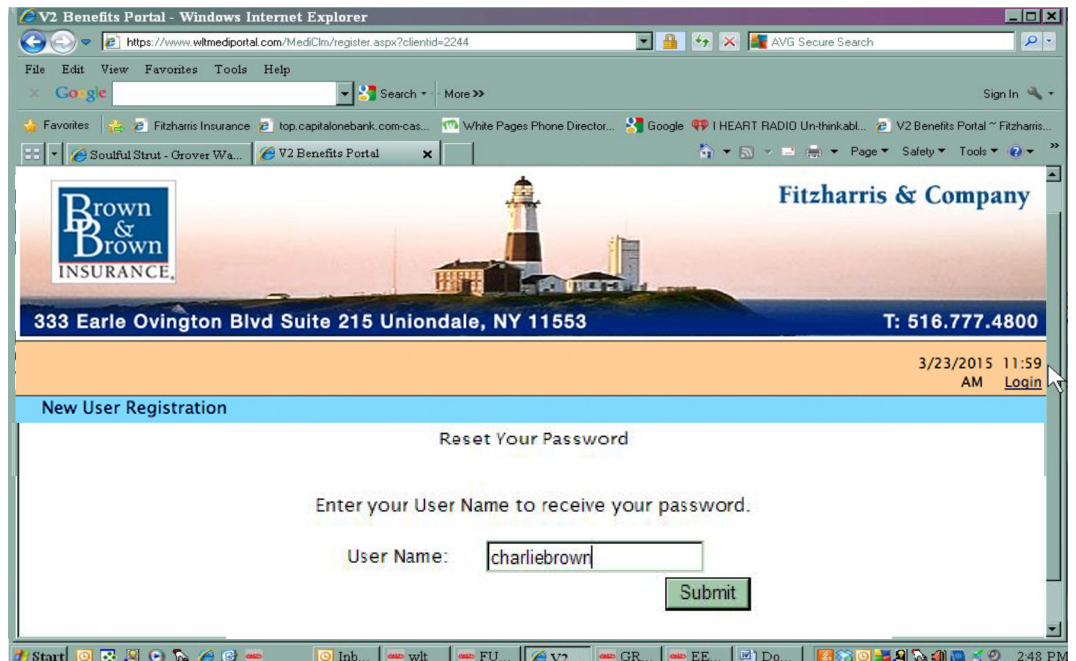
V2 Benefits Portal - Windows Internet Explorer

https://www.wltmediportal.com/MediClm/register.aspx?clientid=2244

AVG Secure Search

File Edit View Favorites Tools Help

Google Search More »

Sign In

Favorites Fitzharris Insurance top.capitalonebank.com-cas... White Pages Phone Director... Google I HEART RADIO Un-thinkabl... V2 Benefits Portal ~ Fitzharris...

Soulful Strut - Grover Wa... V2 Benefits Portal

Page Safety Tools

Brown & Brown INSURANCE

Fitzharris & Company

333 Earle Ovington Blvd Suite 215 Uniondale, NY 11553

T: 516.777.4800

3/23/2015 11:59 AM Login

New User Registration

Reset Your Password

Enter your User Name to receive your password.

User Name: charliebrown

Submit

Start Inb... wlt FU... V2 GR... EE... Do... 2:48 PM